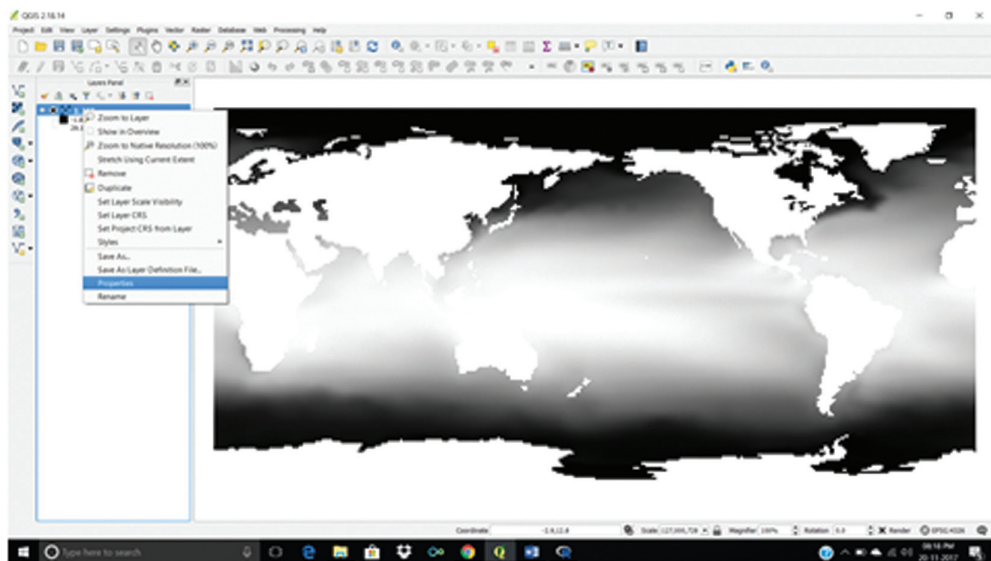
QGIS 2.18.14

Project Edit View Layer Settings Plugins Vector Raster Database Web Processing Help

Layers Panel

Zoom to Layer
Show in Overview
Zoom to Native Resolution (100%)
Stretch Using Current Extent
Remove
Duplicate
Set Layer Scale Visibility
Set Layer CRS
Set Project CRS from Layer
Styles
Save As...
Save As Layer Definition File...
Properties
Rename

Coordinate -1.6,12.8 Scale 127,000,728 Magnifier 100% Rotation 0.0 Render EPSG:4326

Type here to search

04:16 PM 20-11-2017